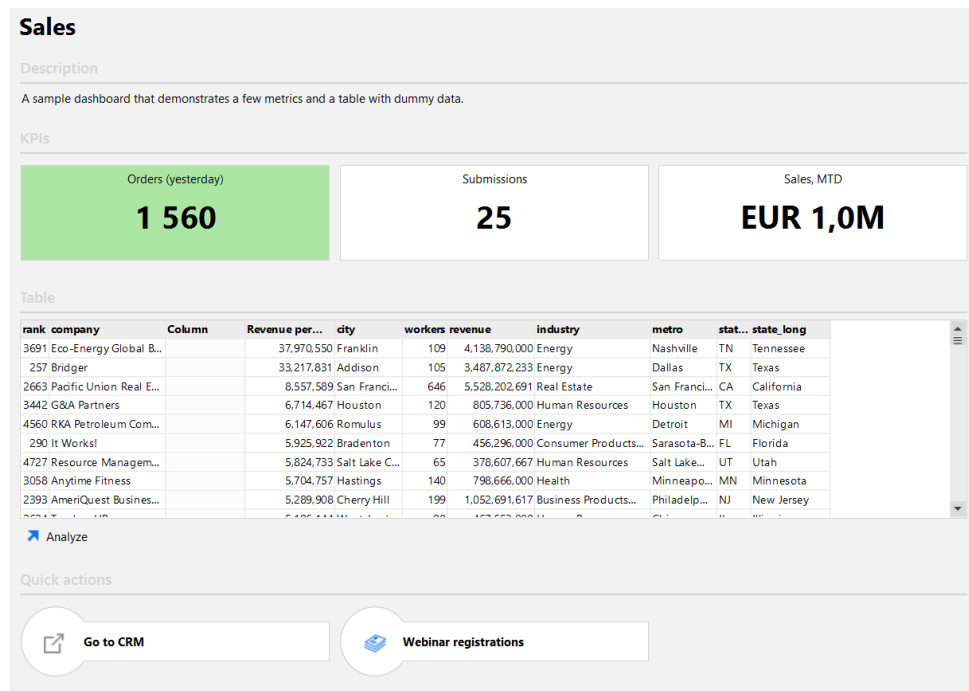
Sales

Description

A sample dashboard that demonstrates a few metrics and a table with dummy data.

KPIs

Orders (yesterday)
1 560

Submissions
25

Sales, MTD
EUR 1,0M

Table

| rank | company | Column | Revenue per... | city | workers | revenue | industry | metro | stat... | state_long |
|---|---|---|---|---|---|---|---|---|---|---|
| 3691 | Eco-Energy Global B... | | 37,970,550 | Franklin | 109 | 4,138,790,000 | Energy | Nashville | TN | Tennessee |
| 257 | Bridger | | 33,217,831 | Addison | 105 | 3,487,872,233 | Energy | Dallas | TX | Texas |
| 2663 | Pacific Union Real E... | | 8,557,589 | San Franci... | 646 | 5,528,202,691 | Real Estate | San Franci... | CA | California |
| 3442 | G&A Partners | | 6,714,467 | Houston | 120 | 805,736,000 | Human Resources | Houston | TX | Texas |
| 4560 | RKA Petroleum Com... | | 6,147,606 | Romulus | 99 | 608,613,000 | Energy | Detroit | MI | Michigan |
| 290 | It Works! | | 5,925,922 | Bradenton | 77 | 456,296,000 | Consumer Products... | Sarasota-B... | FL | Florida |
| 4727 | Resource Managem... | | 5,824,733 | Salt Lake C... | 65 | 378,607,667 | Human Resources | Salt Lake... | UT | Utah |
| 3058 | Anytime Fitness | | 5,704,757 | Hastings | 140 | 798,666,000 | Health | Minneapo... | MN | Minnesota |
| 2393 | AmeriQuest Busine... | | 5,289,908 | Cherry Hill | 199 | 1,052,691,617 | Business Products... | Philadelp... | NJ | New Jersey |
| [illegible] | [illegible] | | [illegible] | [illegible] | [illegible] | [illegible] | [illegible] | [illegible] | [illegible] | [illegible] |

Analyze

Quick actions

Go to CRM

Webinar registrations